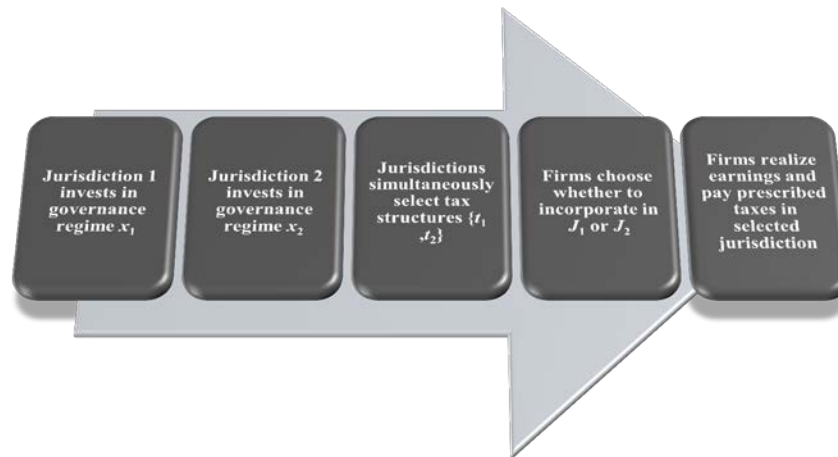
Jurisdiction 1 invests in governance regime $x_1$

Jurisdiction 2 invests in governance regime $x_2$

Jurisdictions simultaneously select tax structures $\{t_1, t_2\}$

Firms choose whether to incorporate in $J_1$ or $J_2$

Firms realize earnings and pay prescribed taxes in selected jurisdiction